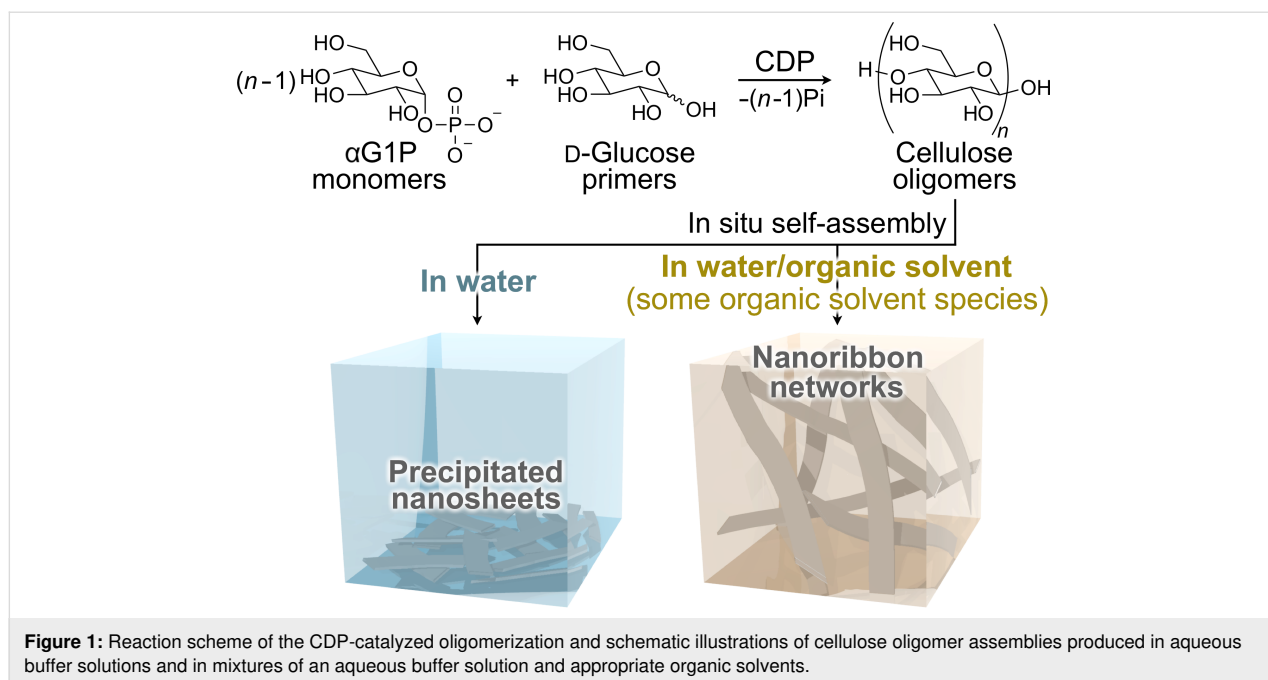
$(n-1)$ HO HO HO O HO O P O $O^-$ $O^-$

αG1P monomers

+

HO HO HO O HO OH

D-Glucose primers

CDP

$-(n-1)$Pi

H O HO HO O HO OH $n$

Cellulose oligomers

In situ self-assembly

In water

In water/organic solvent (some organic solvent species)

Precipitated nanosheets

Nanoribbon networks

**Figure 1:** Reaction scheme of the CDP-catalyzed oligomerization and schematic illustrations of cellulose oligomer assemblies produced in aqueous buffer solutions and in mixtures of an aqueous buffer solution and appropriate organic solvents.